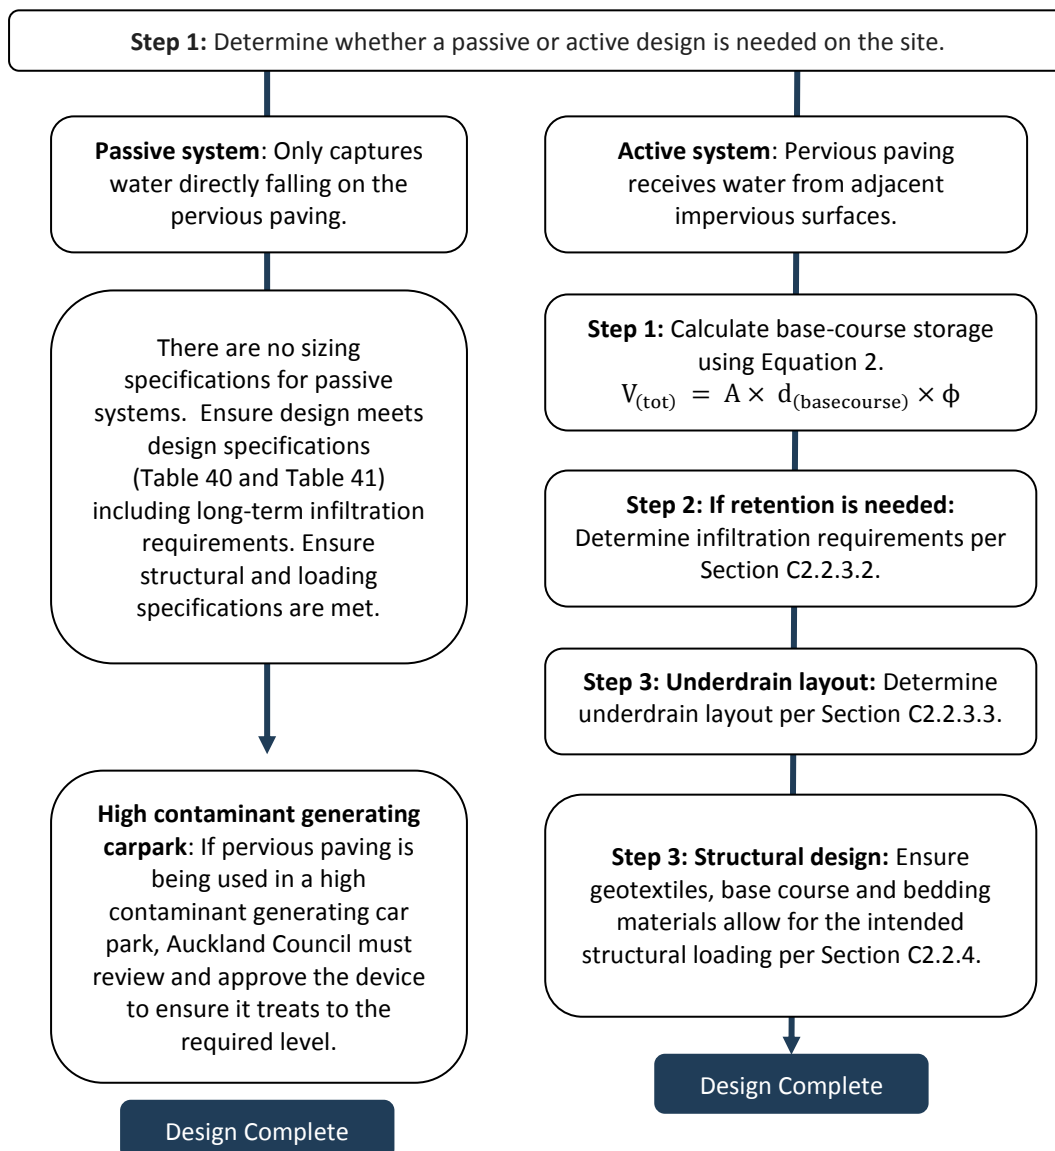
**Step 1:** Determine whether a passive or active design is needed on the site.

**Passive system**: Only captures water directly falling on the pervious paving.

There are no sizing specifications for passive systems. Ensure design meets design specifications (Table 40 and Table 41) including long-term infiltration requirements. Ensure structural and loading specifications are met.

**High contaminant generating carpark**: If pervious paving is being used in a high contaminant generating car park, Auckland Council must review and approve the device to ensure it treats to the required level.

Design Complete

**Active system**: Pervious paving receives water from adjacent impervious surfaces.

**Step 1:** Calculate base-course storage using Equation 2.
$V_{(tot)} = A \times d_{(basecourse)} \times \phi$

**Step 2: If retention is needed:** Determine infiltration requirements per Section C2.2.3.2.

**Step 3: Underdrain layout:** Determine underdrain layout per Section C2.2.3.3.

**Step 3: Structural design:** Ensure geotextiles, base course and bedding materials allow for the intended structural loading per Section C2.2.4.

Design Complete